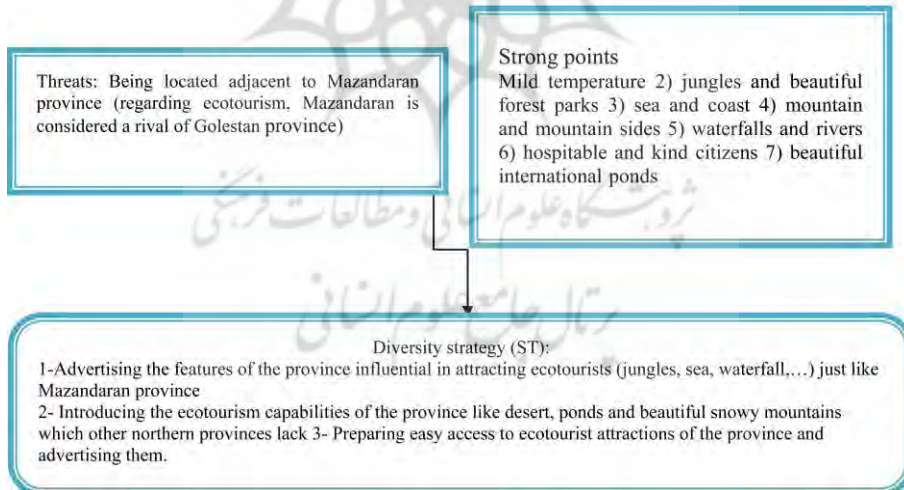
Threats: Being located adjacent to Mazandaran province (regarding ecotourism, Mazandaran is considered a rival of Golestan province)

Strong points
Mild temperature 2) jungles and beautiful forest parks 3) sea and coast 4) mountain and mountain sides 5) waterfalls and rivers 6) hospitable and kind citizens 7) beautiful international ponds

پژوهشگاه علوم انسانی و مطالعات فرهنگی
پرتال جامع علوم انسانی

Diversity strategy (ST):
1-Advertising the features of the province influential in attracting ecotourists (jungles, sea, waterfall,…) just like Mazandaran province
2- Introducing the ecotourism capabilities of the province like desert, ponds and beautiful snowy mountains which other northern provinces lack 3- Preparing easy access to ecotourist attractions of the province and advertising them.